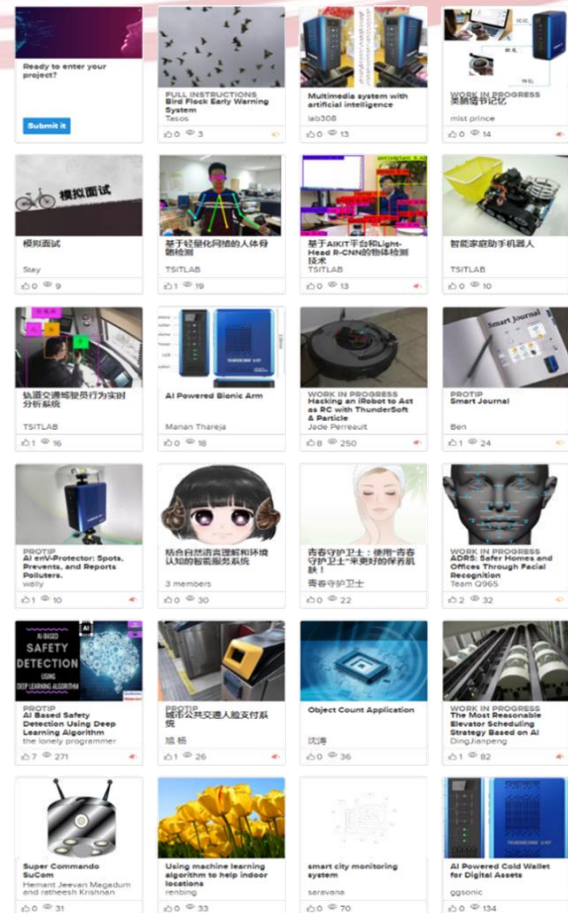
Ready to enter your project?

Submit it

FULL INSTRUCTIONS
Bird Flock Early Warning System
Tasos
0 3

Multimedia system with artificial intelligence
lab308
0 13

WORK IN PROGRESS
美丽语书记忆
mist prince
0 14

模拟面试
模拟面试
Stay
0 9

基于轻量化网络的人体骨骼检测
TSITLAB
1 19

基于AIKIT平台和Light-Head R-CNN的物体检测技术
TSITLAB
0 13

智能家庭助手机器人
TSITLAB
0 10

轨道交通驾驶员行为实时分析系统
TSITLAB
1 16

AI Powered Bionic Arm
Manan Thareja
0 18

WORK IN PROGRESS
Hacking an iRobot to Act as RC with ThunderSoft & Particle
Jade Perreault
8 250

PROTIP
Smart Journal
Smart Journal
Ben
1 24

PROTIP
AI enV-Protector: Spots, Prevents, and Reports Polluters.
vaily
1 10

结合自然语言理解和环境认知的智能服务系统
3 members
0 30

青春守护卫士：使用"青春守护卫士"来更好的保养肌肤！
青春守护卫士
0 22

WORK IN PROGRESS
ADRS: Safer Homes and Offices Through Facial Recognition
Team Q965
2 32

AI BASED SAFETY DETECTION USING DEEP LEARNING ALGORITHM
PROTIP
AI Based Safety Detection Using Deep Learning Algorithm
the lonely programmer
7 271

PROTIP
城市公共交通人脸支付系统
墟 杨
1 26

Object Count Application
沈涛
0 36

WORK IN PROGRESS
The Most Reasonable Elevator Scheduling Strategy Based on AI
DingJianpeng
1 82

Super Commando
SuCam
Hemant Jeevan Magadum and ratheesh Krishnan
0 31

Using machine learning algorithm to help indoor locations
renbing
0 33

smart city monitoring system
saravana
0 70

AI Powered Cold Wallet for Digital Assets
ggsonic
0 134